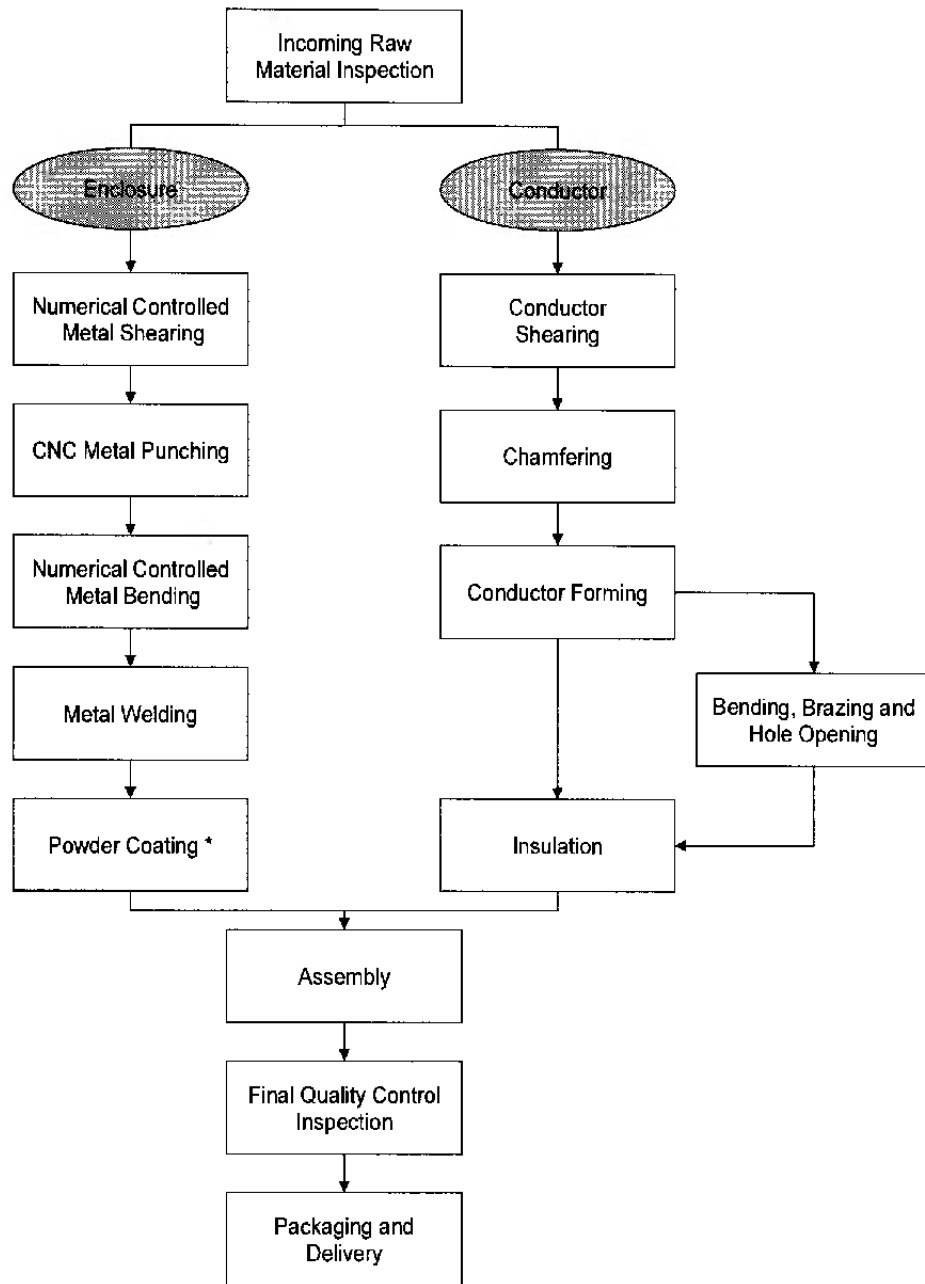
Incoming Raw Material Inspection

Enclosure

Conductor

Numerical Controlled Metal Shearing

CNC Metal Punching

Numerical Controlled Metal Bending

Metal Welding

Powder Coating *

Conductor Shearing

Chamfering

Conductor Forming

Bending, Brazing and Hole Opening

Insulation

Assembly

Final Quality Control Inspection

Packaging and Delivery